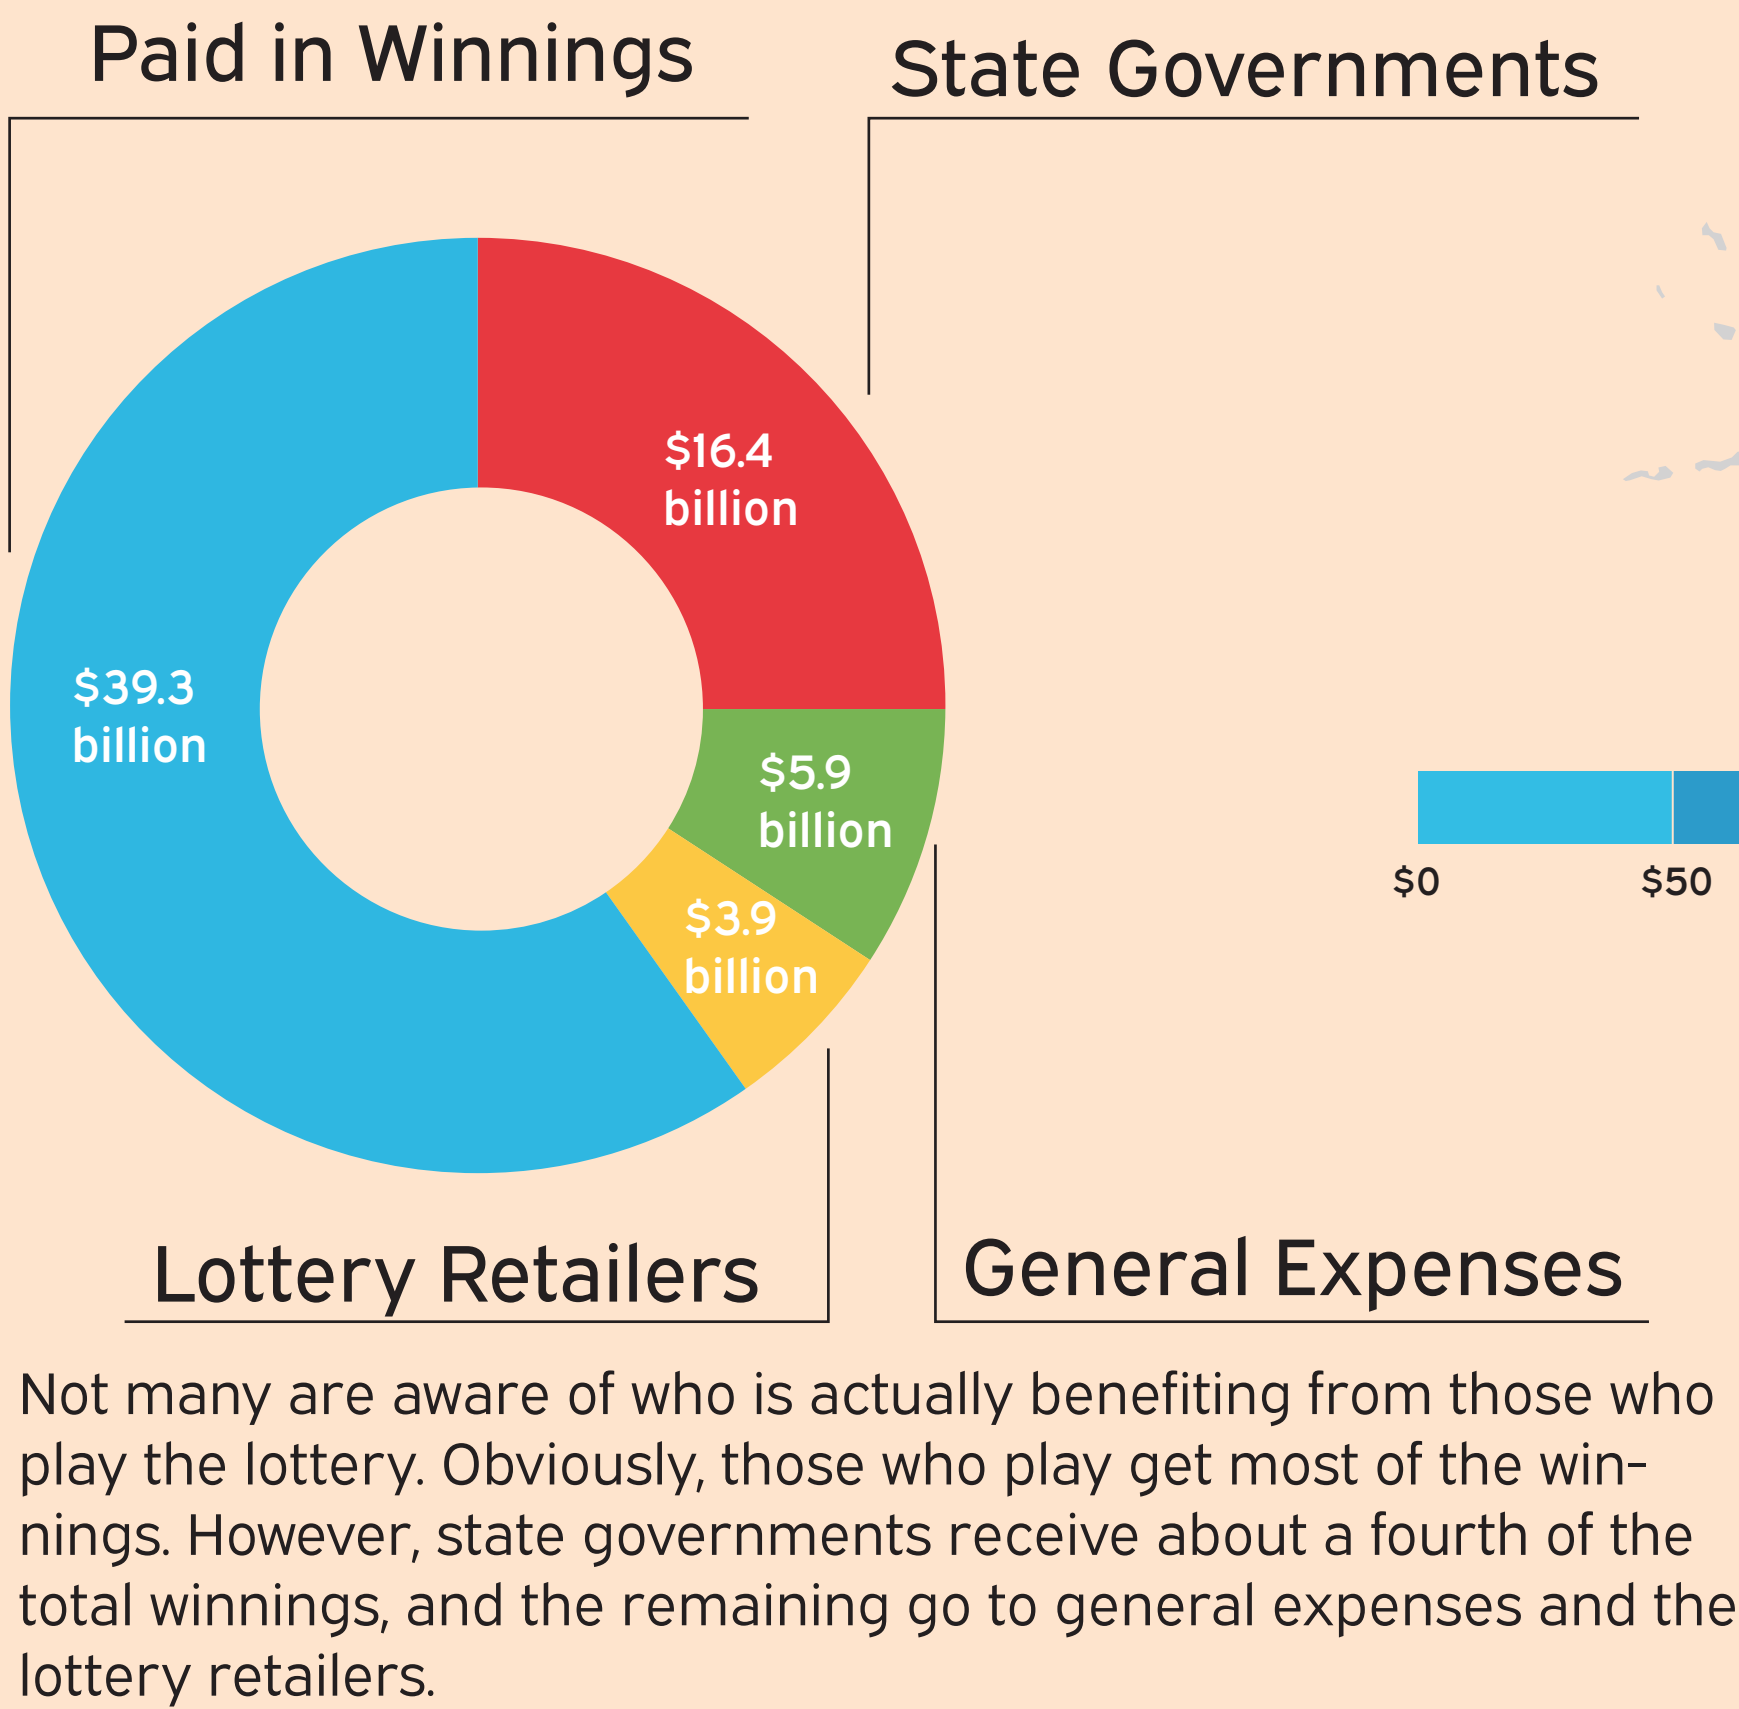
Paid in Winnings

State Governments

$16.4 billion

$39.3 billion

$5.9 billion

$3.9 billion

$0

$50

Lottery Retailers

General Expenses

Not many are aware of who is actually benefiting from those who play the lottery. Obviously, those who play get most of the winnings. However, state governments receive about a fourth of the total winnings, and the remaining go to general expenses and the lottery retailers.